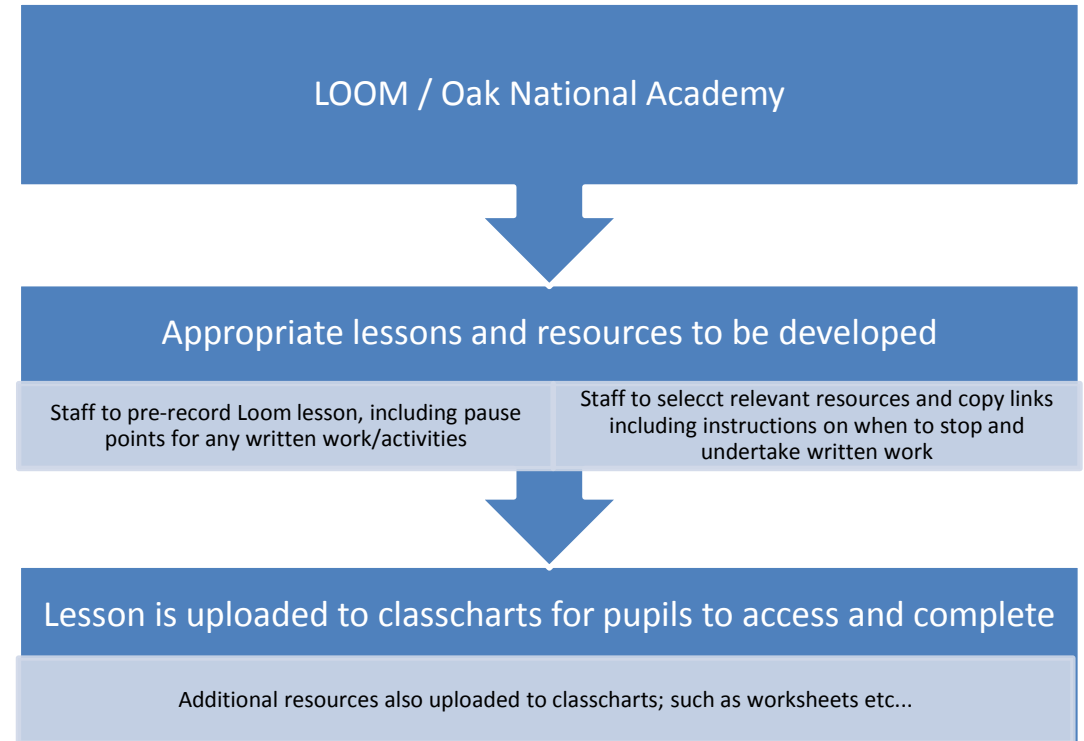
LOOM / Oak National Academy

Appropriate lessons and resources to be developed

Staff to pre-record Loom lesson, including pause points for any written work/activities

Staff to selecct relevant resources and copy links including instructions on when to stop and undertake written work

Lesson is uploaded to classcharts for pupils to access and complete

Additional resources also uploaded to classcharts; such as worksheets etc...